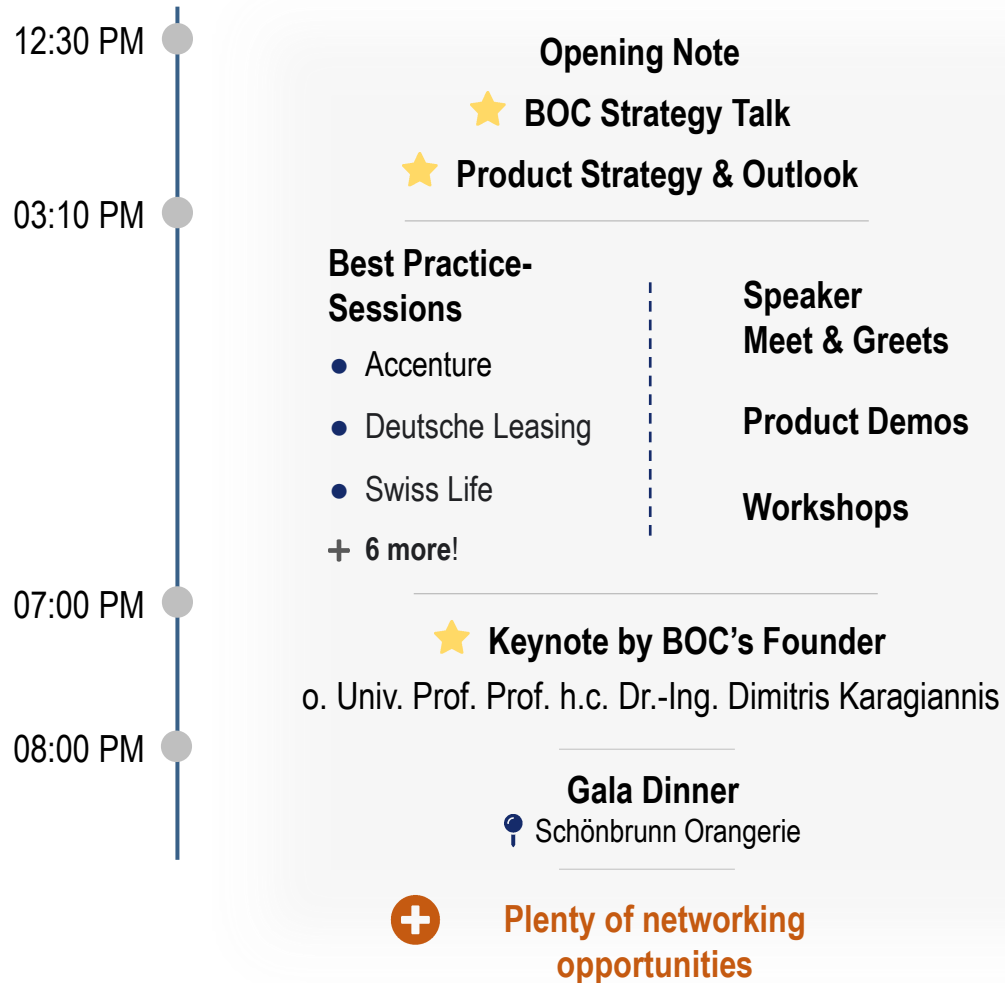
12:30 PM

Opening Note

BOC Strategy Talk

Product Strategy & Outlook

03:10 PM

Best Practice-Sessions

Accenture

Deutsche Leasing

Swiss Life

+ 6 more!

Speaker Meet & Greets

Product Demos

Workshops

07:00 PM

Keynote by BOC's Founder

o. Univ. Prof. Prof. h.c. Dr.-Ing. Dimitris Karagiannis

08:00 PM

Gala Dinner

Schönbrunn Orangerie

Plenty of networking opportunities